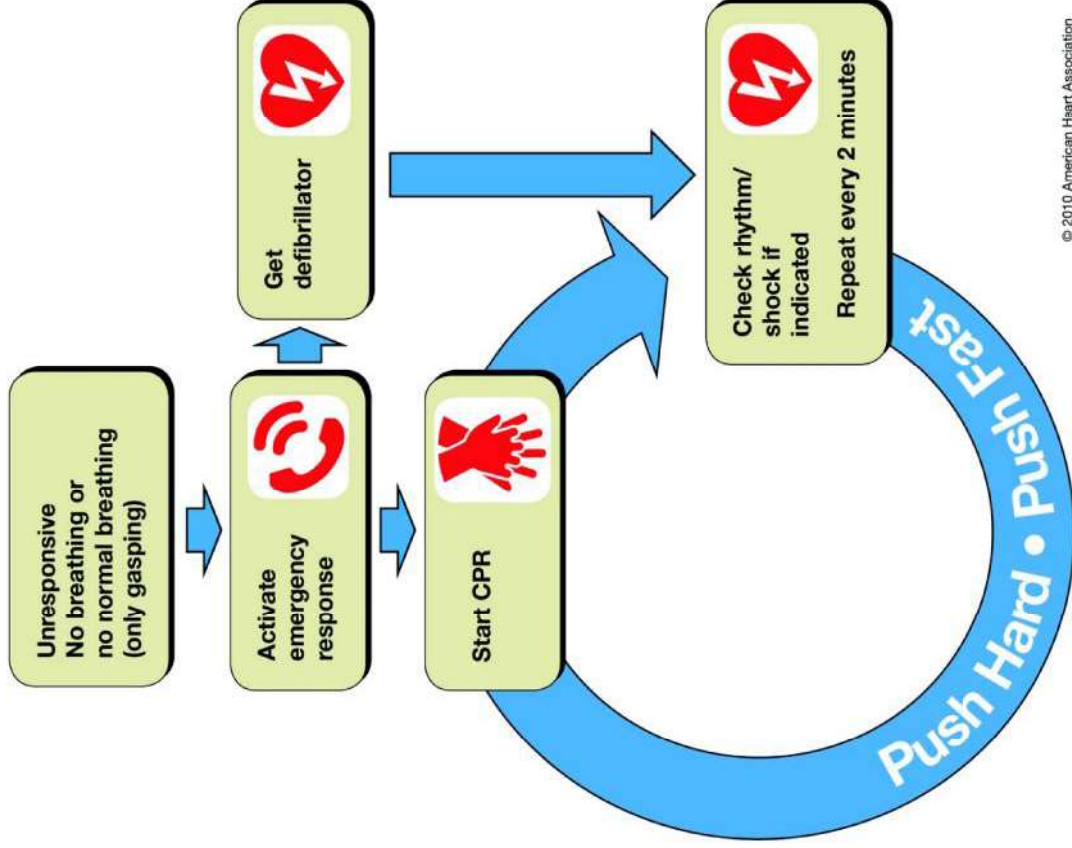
Unresponsive
No breathing or no normal breathing (only gasping)

Activate emergency response

Get defibrillator

Start CPR

Check rhythm/ shock if indicated

Repeat every 2 minutes

Push Hard • Push Fast

© 2010 American Heart Association